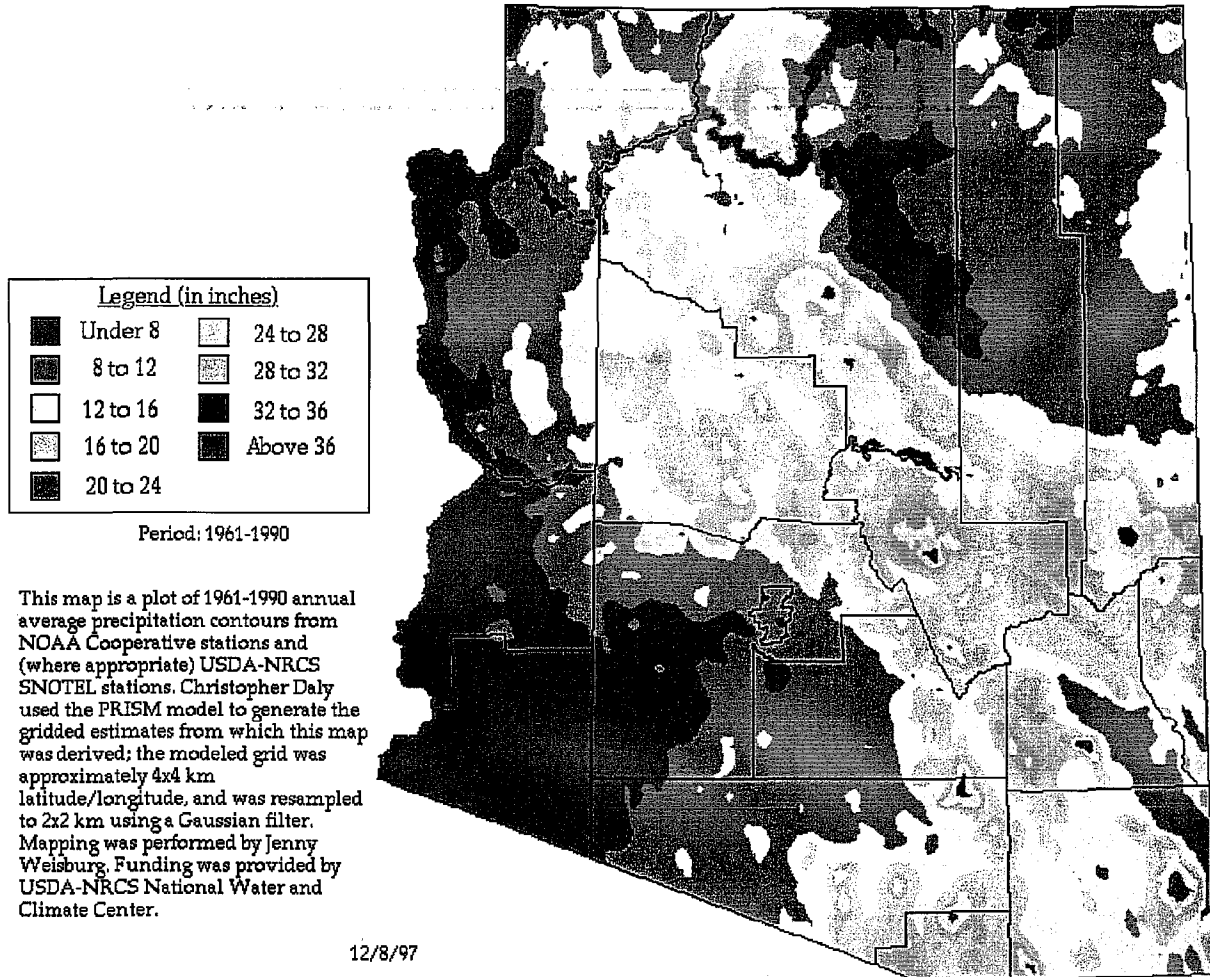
Legend (in inches)

| | | | |
|---|---|---|---|
| | Under 8 | | 24 to 28 |
| | 8 to 12 | | 28 to 32 |
| | 12 to 16 | | 32 to 36 |
| | 16 to 20 | | Above 36 |
| | 20 to 24 | | |

Period: 1961-1990

This map is a plot of 1961-1990 annual average precipitation contours from NOAA Cooperative stations and (where appropriate) USDA-NRCS SNOTEL stations. Christopher Daly used the PRISM model to generate the gridded estimates from which this map was derived; the modeled grid was approximately 4x4 km latitude/longitude, and was resampled to 2x2 km using a Gaussian filter. Mapping was performed by Jenny Weisburg. Funding was provided by USDA-NRCS National Water and Climate Center.

12/8/97